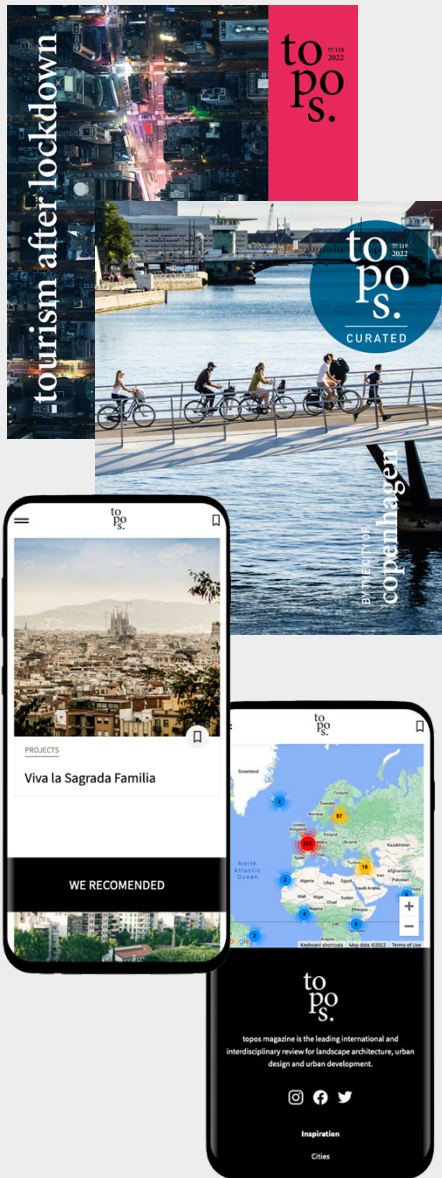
tourism after lockdown

to
po
s.
?? 118
2022

to
po
s.
?? 119
2022
CURATED

BY THE CITY OF
copenhagen

to
po
s.

PROJECTS

Viva la Sagrada Familia

WE RECOMENDED

to
po
s.

Greenland
North Atlantic Ocean
57
228
18
3
2
Keyboard shortcuts Map data ©2022 Terms of Use
+
−

to
po
s.

topos magazine is the leading international and interdisciplinary review for landscape architecture, urban design and urban development.

Inspiration

Cities